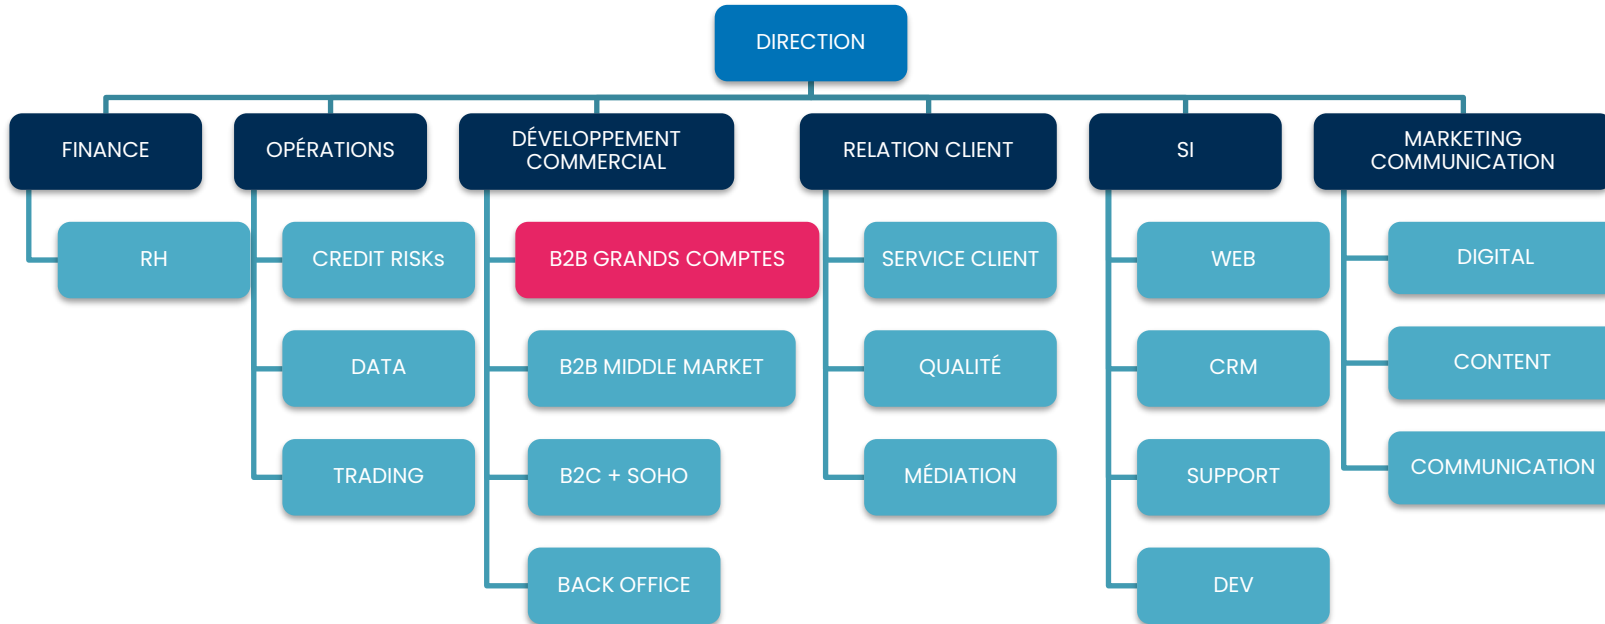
DIRECTION

FINANCE

RH

OPÉRATIONS

CREDIT RISKs

DATA

TRADING

DÉVELOPPEMENT COMMERCIAL

B2B GRANDS COMPTES

B2B MIDDLE MARKET

B2C + SOHO

BACK OFFICE

RELATION CLIENT

SERVICE CLIENT

QUALITÉ

MÉDIATION

SI

WEB

CRM

SUPPORT

DEV

MARKETING COMMUNICATION

DIGITAL

CONTENT

COMMUNICATION